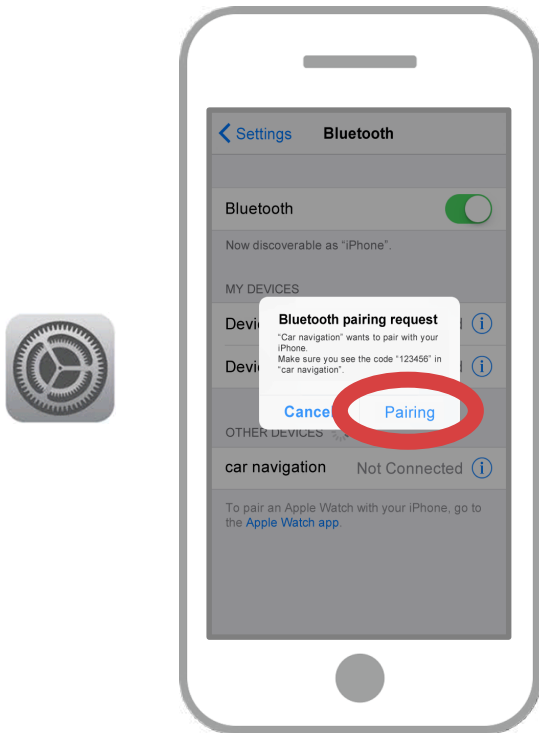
Settings Bluetooth

Bluetooth

Now discoverable as “iPhone”.

MY DEVICES

Devi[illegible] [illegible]d

Devi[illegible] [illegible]d

Bluetooth pairing request

“Car navigation” wants to pair with your iPhone. Make sure you see the code “123456” in “car navigation”.

Cance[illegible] Pairing

OTHER DEVICES

car navigation Not Connected

To pair an Apple Watch with your iPhone, go to the Apple Watch app.